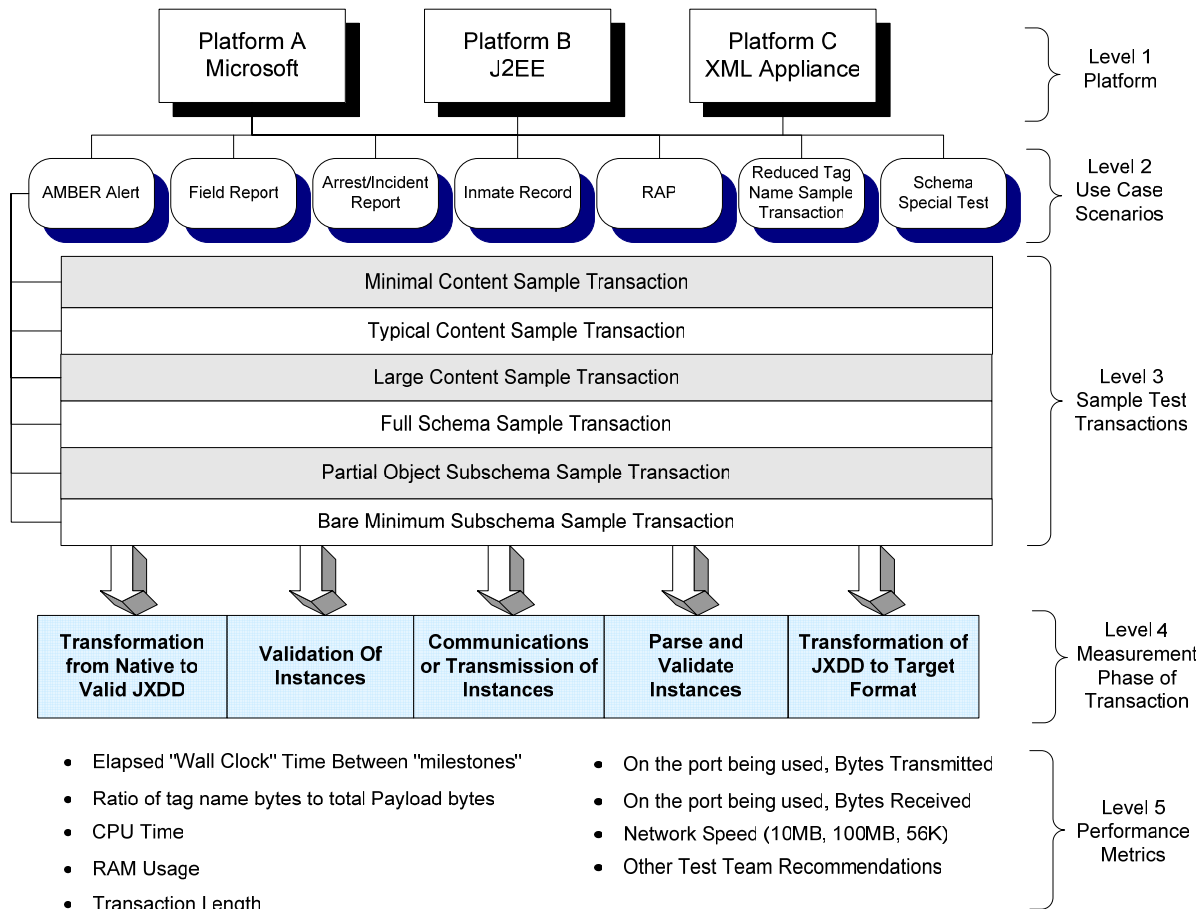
Platform A
Microsoft

Platform B
J2EE

Platform C
XML Appliance

Level 1
Platform

AMBER Alert

Field Report

Arrest/Incident Report

Inmate Record

RAP

Reduced Tag Name Sample Transaction

Schema Special Test

Level 2
Use Case Scenarios

Minimal Content Sample Transaction

Typical Content Sample Transaction

Large Content Sample Transaction

Full Schema Sample Transaction

Partial Object Subschema Sample Transaction

Bare Minimum Subschema Sample Transaction

Level 3
Sample Test Transactions

Transformation from Native to Valid JXDD

Validation Of Instances

Communications or Transmission of Instances

Parse and Validate Instances

Transformation of JXDD to Target Format

Level 4
Measurement Phase of Transaction

- Elapsed "Wall Clock" Time Between "milestones"
- Ratio of tag name bytes to total Payload bytes
- CPU Time
- RAM Usage
- Transaction Length

- On the port being used, Bytes Transmitted
- On the port being used, Bytes Received
- Network Speed (10MB, 100MB, 56K)
- Other Test Team Recommendations

Level 5
Performance Metrics